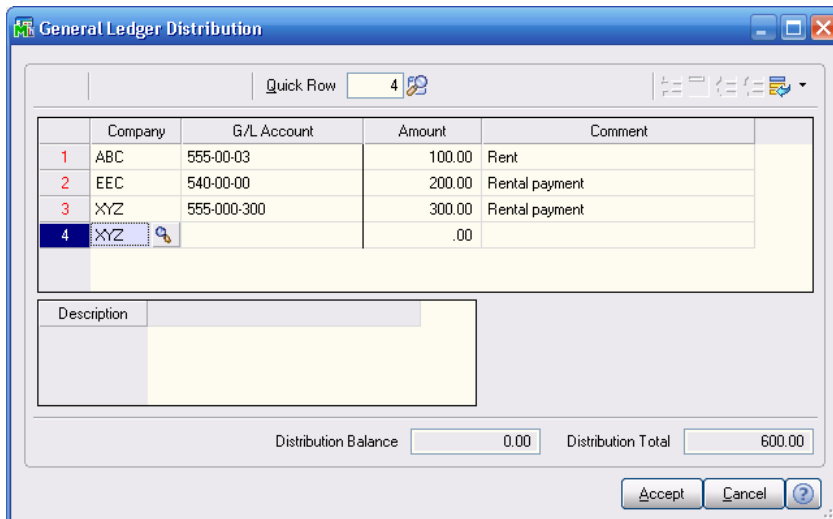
General Ledger Distribution

Quick Row 4

| | Company | G/L Account | Amount | Comment |
|---|---|---|---|---|
| 1 | ABC | 555-00-03 | 100.00 | Rent |
| 2 | EEC | 540-00-00 | 200.00 | Rental payment |
| 3 | XYZ | 555-000-300 | 300.00 | Rental payment |
| 4 | XYZ | | .00 | |

Description

Distribution Balance 0.00 Distribution Total 600.00

Accept Cancel ?